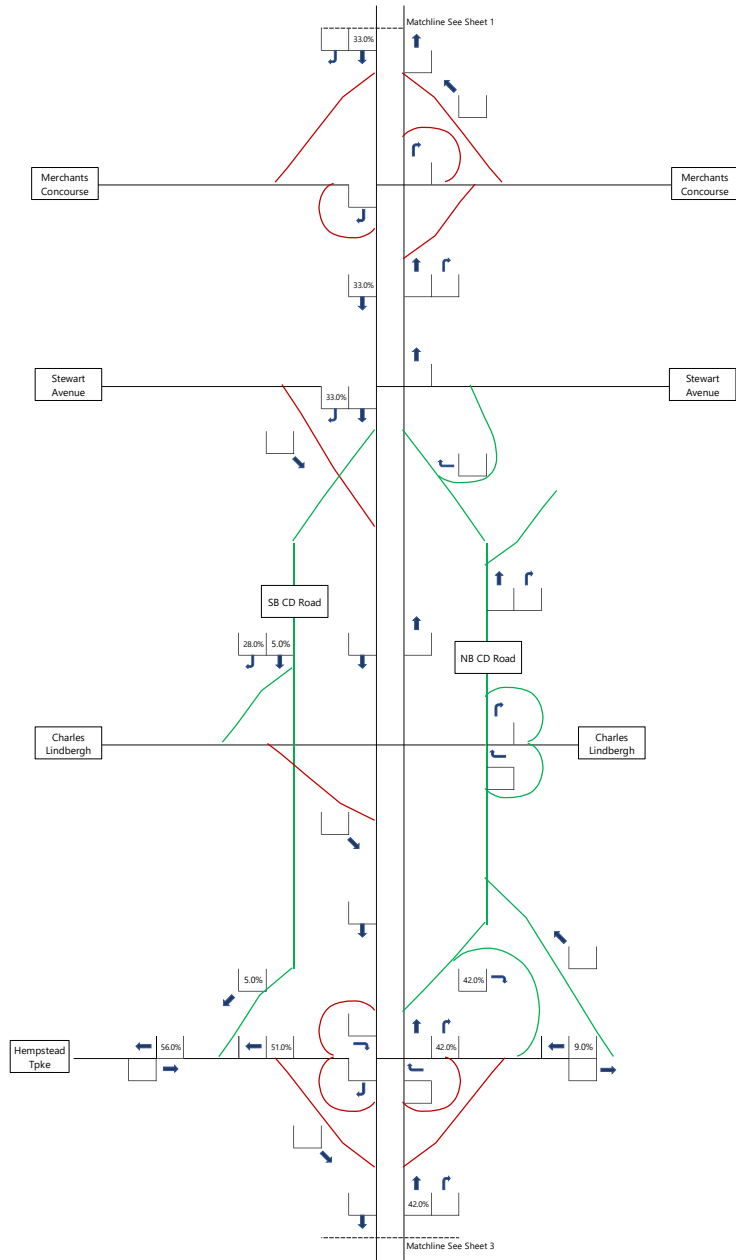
Matchline See Sheet 1

33.0%

Merchants Concourse

Merchants Concourse

33.0%

Stewart Avenue

33.0%

Stewart Avenue

SB CD Road

28.0%

5.0%

NB CD Road

Charles Lindbergh

Charles Lindbergh

42.0%

5.0%

Hempstead Tpke

56.0%

51.0%

42.0%

9.0%

42.0%

Matchline See Sheet 3